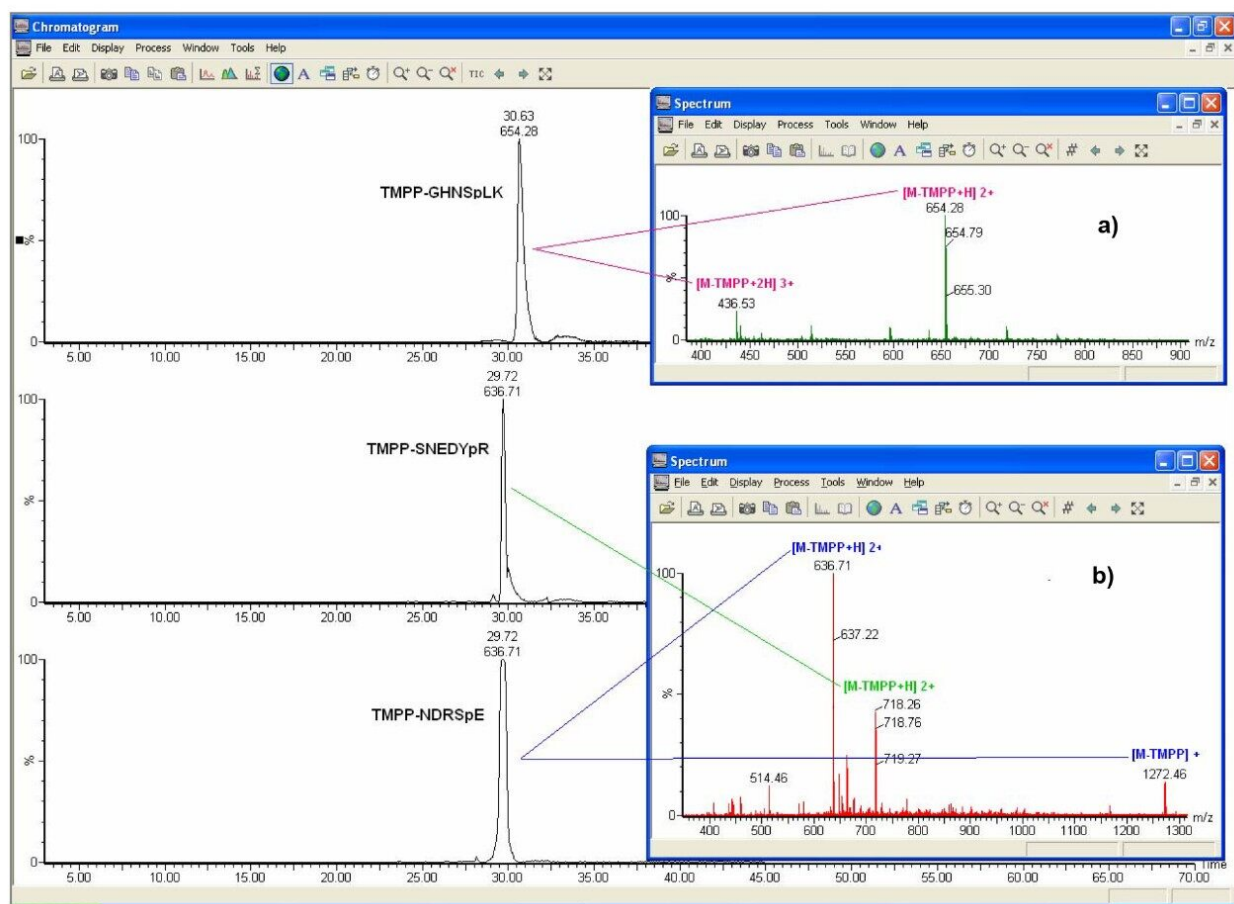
Chromatogram
File Edit Display Process Window Tools Help
TIC

30.63
654.28
100
TMPP-GHNSpLK
%
0
5.00 10.00 15.00 20.00 25.00 30.00 35.00

Spectrum
File Edit Display Process Tools Window Help
#
[M-TMPP+H] 2+
654.28
100
654.79
a)
%
[M-TMPP+2H] 3+
655.30
436.53
0
400 450 500 550 600 650 700 750 800 850 900 m/z

29.72
636.71
100
TMPP-SNEDYpR
%
0
5.00 10.00 15.00 20.00 25.00 30.00 35.00

Spectrum
File Edit Display Process Tools Window Help
#
[M-TMPP+H] 2+
636.71
b)
100
637.22
%
[M-TMPP+H] 2+
718.26
718.76
719.27
[M-TMPP] +
514.46
1272.46
0
400 500 600 700 800 900 1000 1100 1200 1300 m/z

29.72
636.71
100
TMPP-NDRSpE
%
0
5.00 10.00 15.00 20.00 25.00 30.00 35.00 40.00 45.00 50.00 55.00 60.00 65.00 70.00 Time